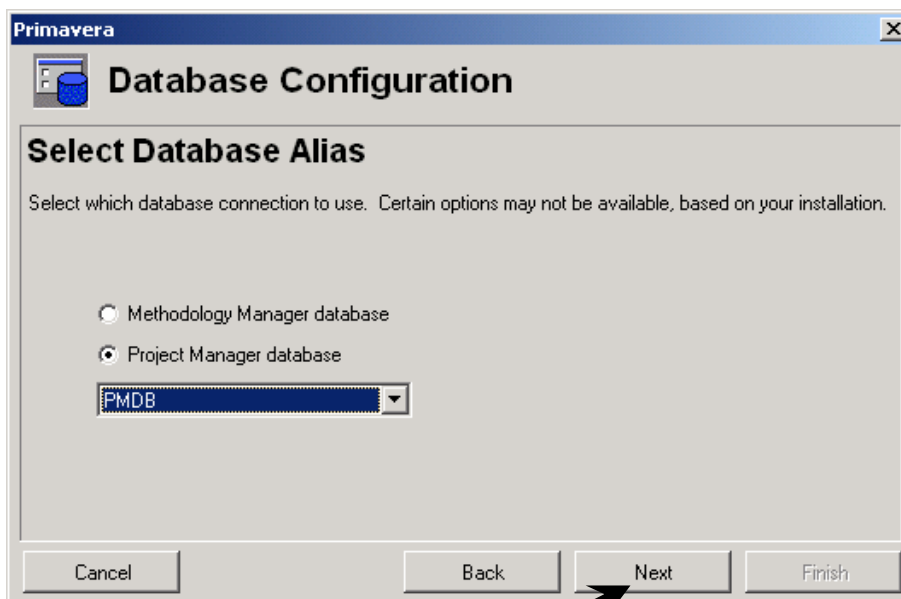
Primavera

Database Configuration

Select Database Alias

Select which database connection to use. Certain options may not be available, based on your installation.

Methodology Manager database

Project Manager database

PMDB

Cancel

Back

Next

Finish